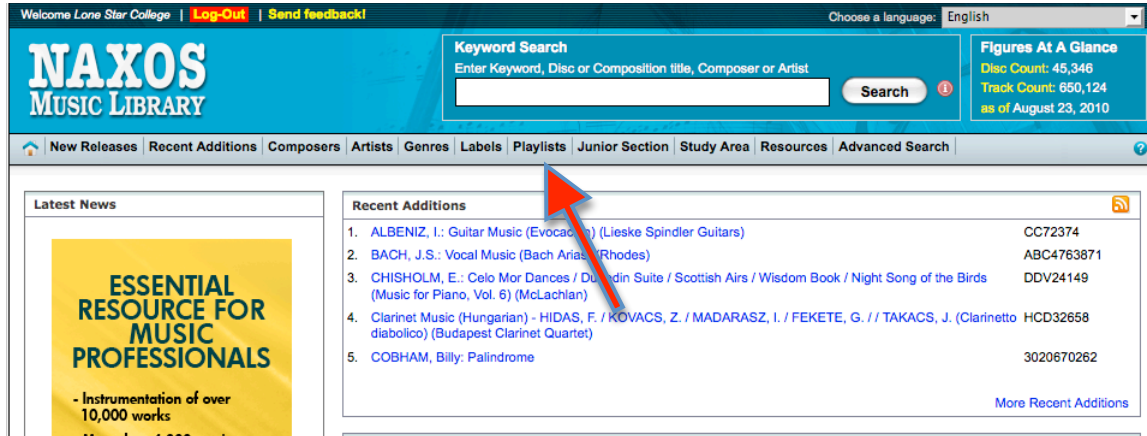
Welcome Lone Star College | Log-Out | Send feedback!

Choose a language: English

NAXOS MUSIC LIBRARY

Keyword Search
Enter Keyword, Disc or Composition title, Composer or Artist

Search

Figures At A Glance
Disc Count: 45,346
Track Count: 650,124
as of August 23, 2010

New Releases | Recent Additions | Composers | Artists | Genres | Labels | Playlists | Junior Section | Study Area | Resources | Advanced Search

Latest News

ESSENTIAL RESOURCE FOR MUSIC PROFESSIONALS

- Instrumentation of over 10,000 works

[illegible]

Recent Additions

1. ALBENIZ, I.: Guitar Music (Evoca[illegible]) (Lieske Spindler Guitars) CC72374
2. BACH, J.S.: Vocal Music (Bach Arias) (Rhodes) ABC4763871
3. CHISHOLM, E.: Celo Mor Dances / Du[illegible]din Suite / Scottish Airs / Wisdom Book / Night Song of the Birds (Music for Piano, Vol. 6) (McLachlan) DDV24149
4. Clarinet Music (Hungarian) - HIDAS, F. / KOVACS, Z. / MADARASZ, I. / FEKETE, G. / / TAKACS, J. (Clarinetto diabolico) (Budapest Clarinet Quartet) HCD32658
5. COBHAM, Billy: Palindrome 3020670262

More Recent Additions